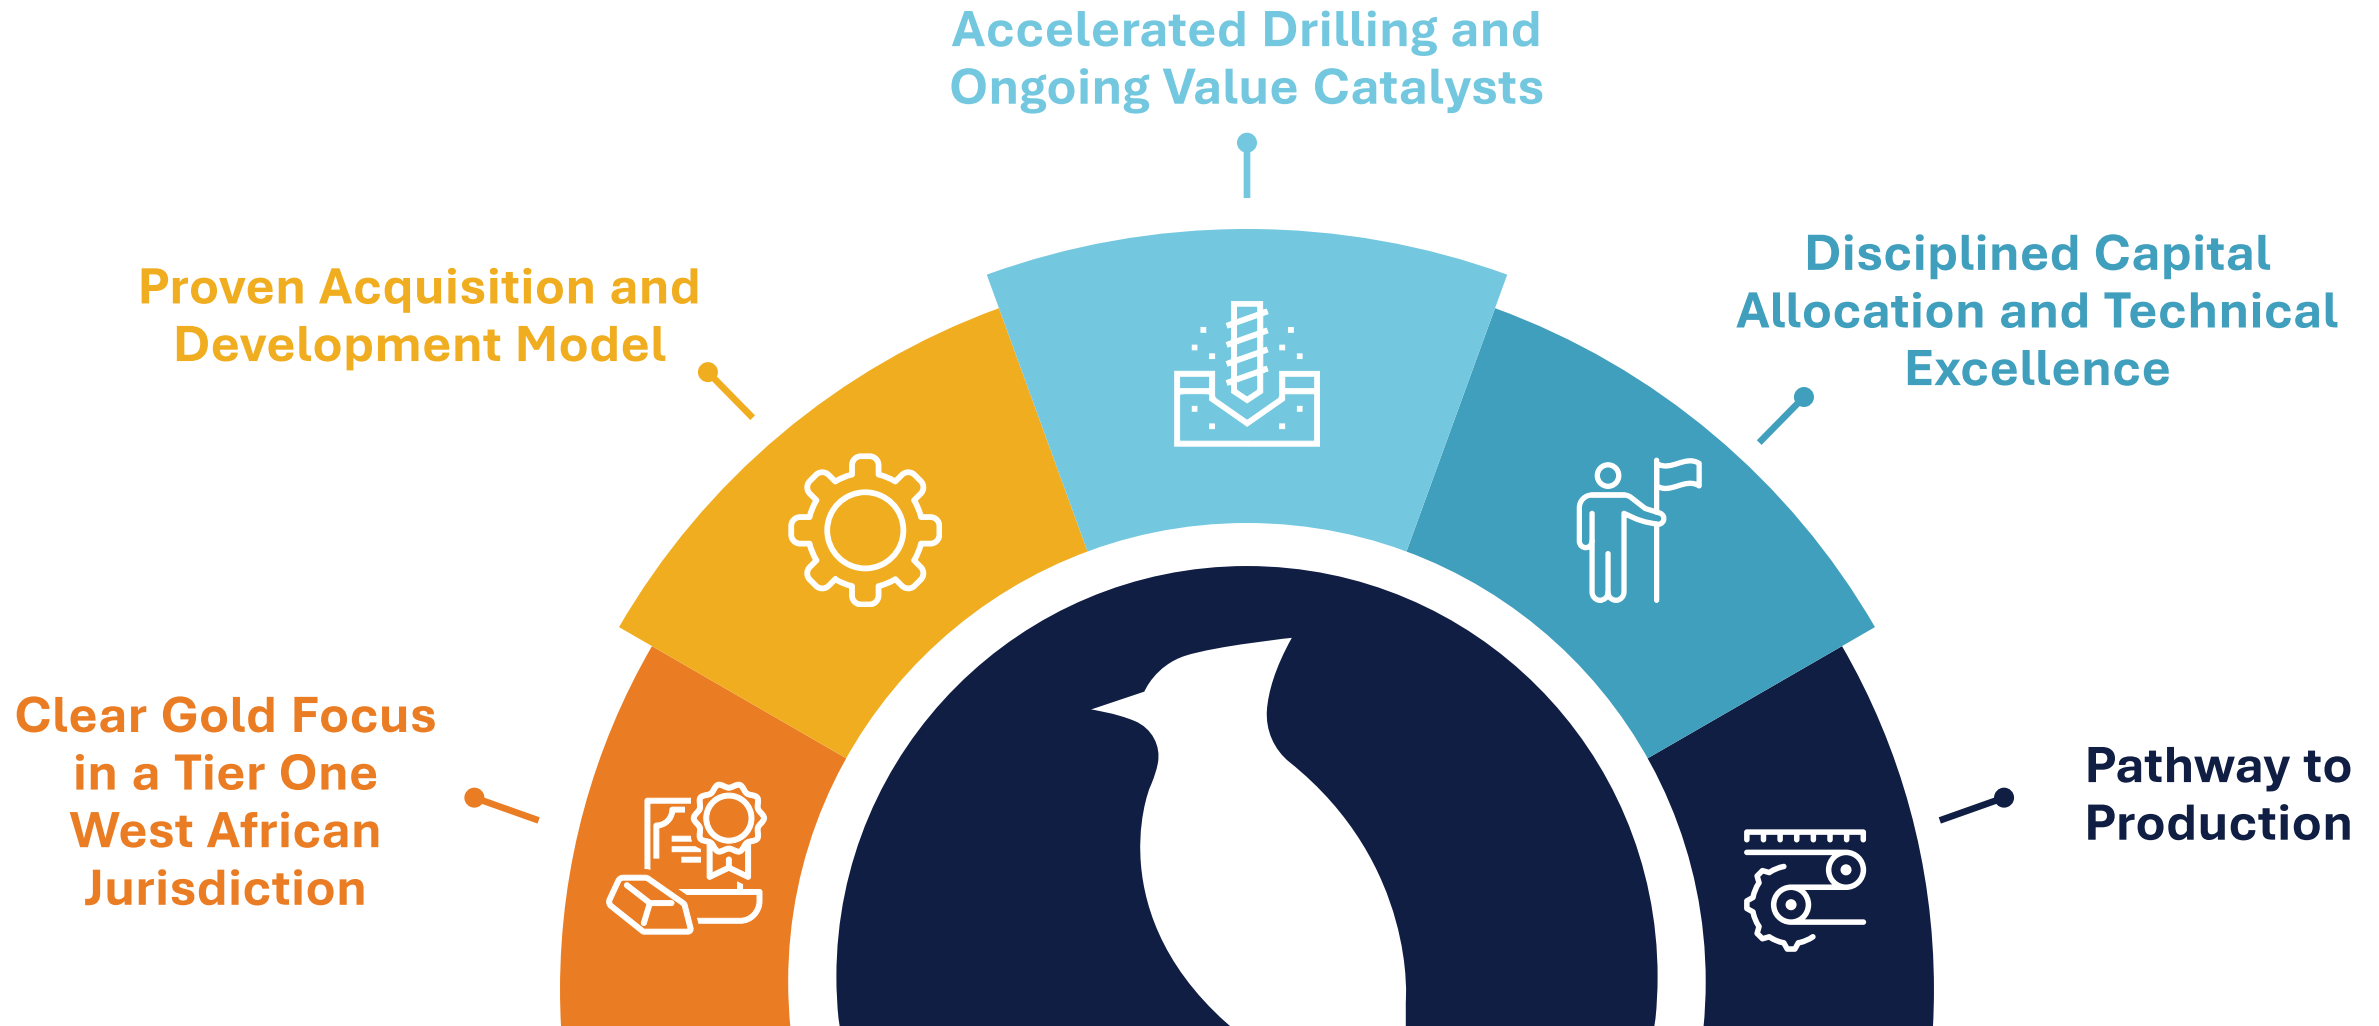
Accelerated Drilling and Ongoing Value Catalysts

Proven Acquisition and Development Model

Disciplined Capital Allocation and Technical Excellence

Clear Gold Focus in a Tier One West African Jurisdiction

Pathway to Production